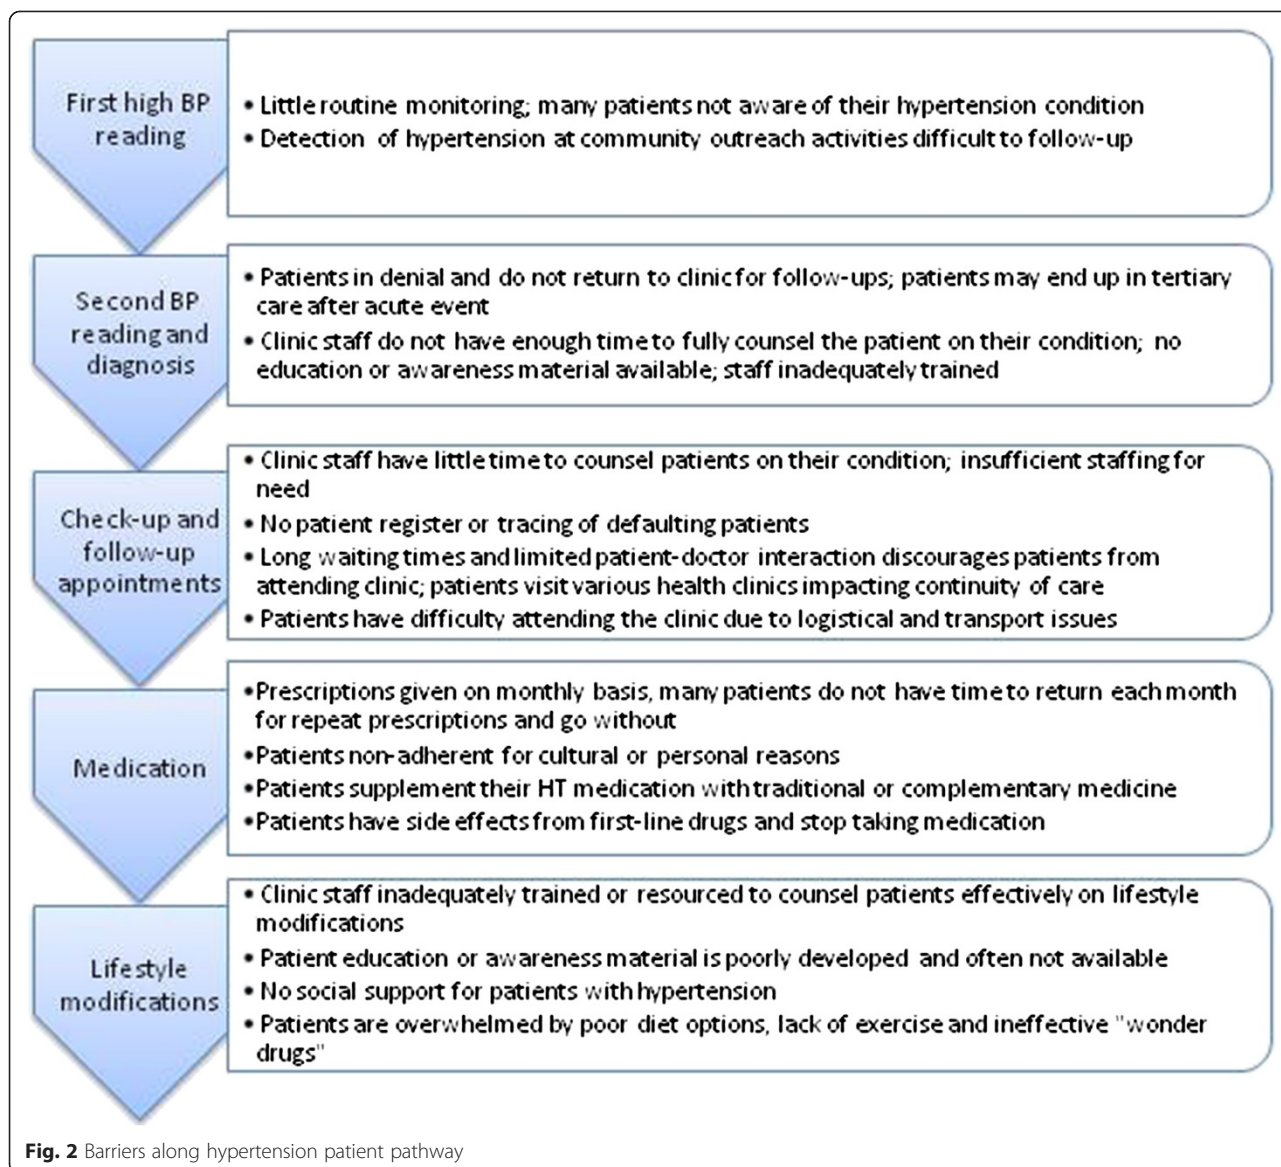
First high BP reading

• Little routine monitoring; many patients not aware of their hypertension condition
• Detection of hypertension at community outreach activities difficult to follow-up

Second BP reading and diagnosis

• Patients in denial and do not return to clinic for follow-ups; patients may end up in tertiary care after acute event
• Clinic staff do not have enough time to fully counsel the patient on their condition; no education or awareness material available; staff inadequately trained

Check-up and follow-up appointments

• Clinic staff have little time to counsel patients on their condition; insufficient staffing for need
• No patient register or tracing of defaulting patients
• Long waiting times and limited patient-doctor interaction discourages patients from attending clinic; patients visit various health clinics impacting continuity of care
• Patients have difficulty attending the clinic due to logistical and transport issues

Medication

•Prescriptions given on monthly basis, many patients do not have time to return each month for repeat prescriptions and go without
•Patients non-adherent for cultural or personal reasons
•Patients supplement their HT medication with traditional or complementary medicine
•Patients have side effects from first-line drugs and stop taking medication

Lifestyle modifications

• Clinic staff inadequately trained or resourced to counsel patients effectively on lifestyle modifications
• Patient education or awareness material is poorly developed and often not available
• No social support for patients with hypertension
• Patients are overwhelmed by poor diet options, lack of exercise and ineffective "wonder drugs"

Fig. 2 Barriers along hypertension patient pathway